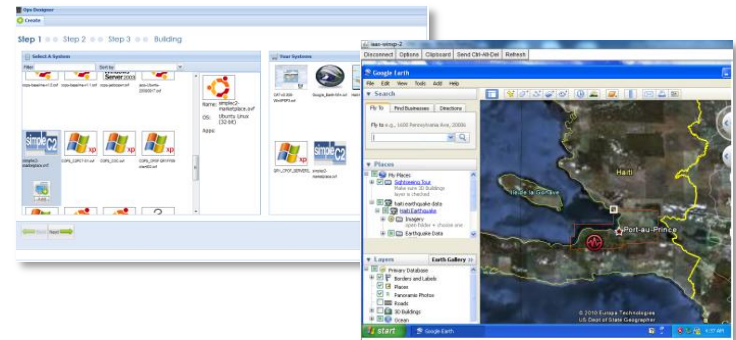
Ops Designer
Create

Step 1 Step 2 Step 3 Building

Select A System
Filter
Sort by
Windows Server 2003
simple-c2-marketplace.ovf
Name: simple-c2-marketplace.ovf
OS: Ubuntu Linux (32-bit)
Apps:
Add
Back Next

Your Systems

Disconnect Options Clipboard Send Ctrl-Alt-Del Refresh
Google Earth
File Edit View Tools Add Help
Search
Fly To Find Businesses Directions
Fly to e.g., 1600 Pennsylvania Ave, 20006
Places
My Places
Sightseeing Tour
Make sure 3D Buildings layer is checked
haiti earthquake data
Haiti Earthquake
Imagery
Earthquake Data
Layers Earth Gallery >>
Primary Database
Borders and Labels
Places
Panoramic Photos
Roads
3D Buildings
Ocean
Haiti
Port-au-Prince
Île de la Gonâve
© 2010 Europa Technologies
US Dept of State Geographer
start
Google Earth